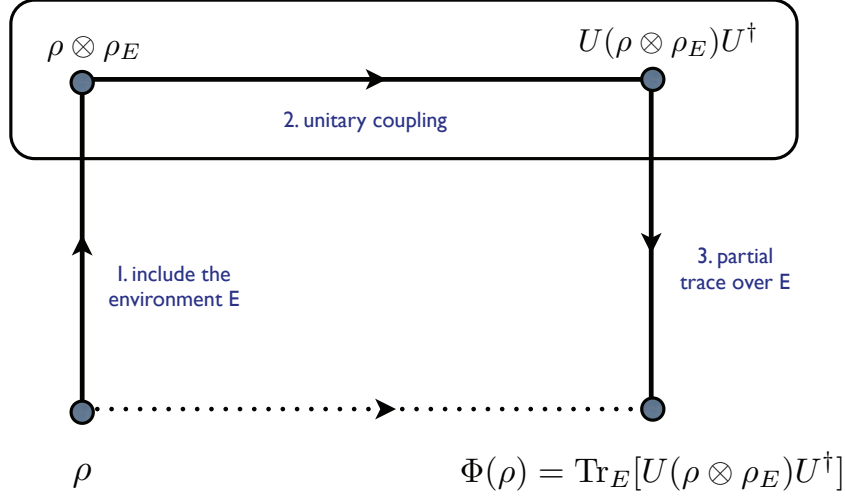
$\rho \otimes \rho_E$

$U(\rho \otimes \rho_E)U^\dagger$

2. unitary coupling

1. include the environment E

3. partial trace over E

$\rho$

$\Phi(\rho) = \mathrm{Tr}_E[U(\rho \otimes \rho_E)U^\dagger]$